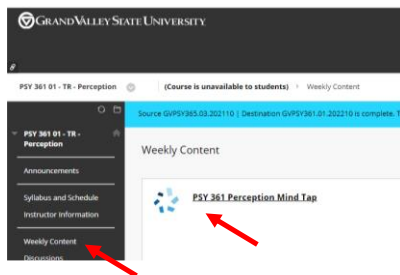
GRAND VALLEY STATE UNIVERSITY

PSY 361 01 - TR - Perception (Course is unavailable to students) Weekly Content

Source GVPSY365.03.202110 | Destination GVPSY361.01.202210 is complete. T

PSY 361 01 - TR - Perception

Announcements

Syllabus and Schedule

Instructor Information

Weekly Content

Discussions

Weekly Content

PSY 361 Perception Mind Tap